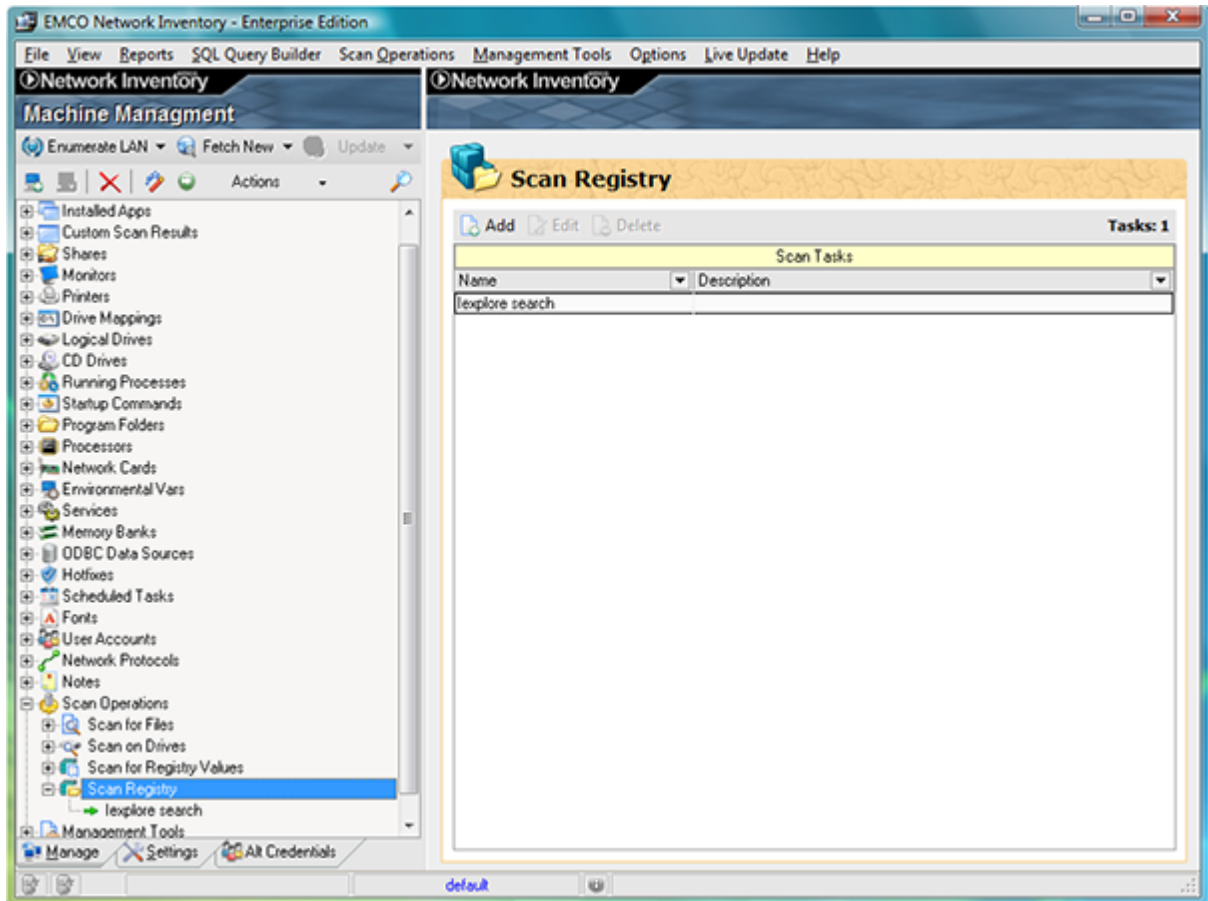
EMCO Network Inventory - Enterprise Edition

File View Reports SQL Query Builder Scan Operations Management Tools Options Live Update Help

Network Inventory

Machine Managment

Enumerate LAN Fetch New Update

Actions

Installed Apps
Custom Scan Results
Shares
Monitors
Printers
Drive Mappings
Logical Drives
CD Drives
Running Processes
Startup Commands
Program Folders
Processors
Network Cards
Environmental Vars
Services
Memory Banks
ODBC Data Sources
Hotfixes
Scheduled Tasks
Fonts
User Accounts
Network Protocols
Notes
Scan Operations
Scan for Files
Scan on Drives
Scan for Registry Values
Scan Registry
Iexplore search
Management Tools

Manage Settings Alt Credentials

Network Inventory

Scan Registry

Add Edit Delete

Tasks: 1

| Scan Tasks | |
|---|---|
| Name | Description |
| Iexplore search | |

default